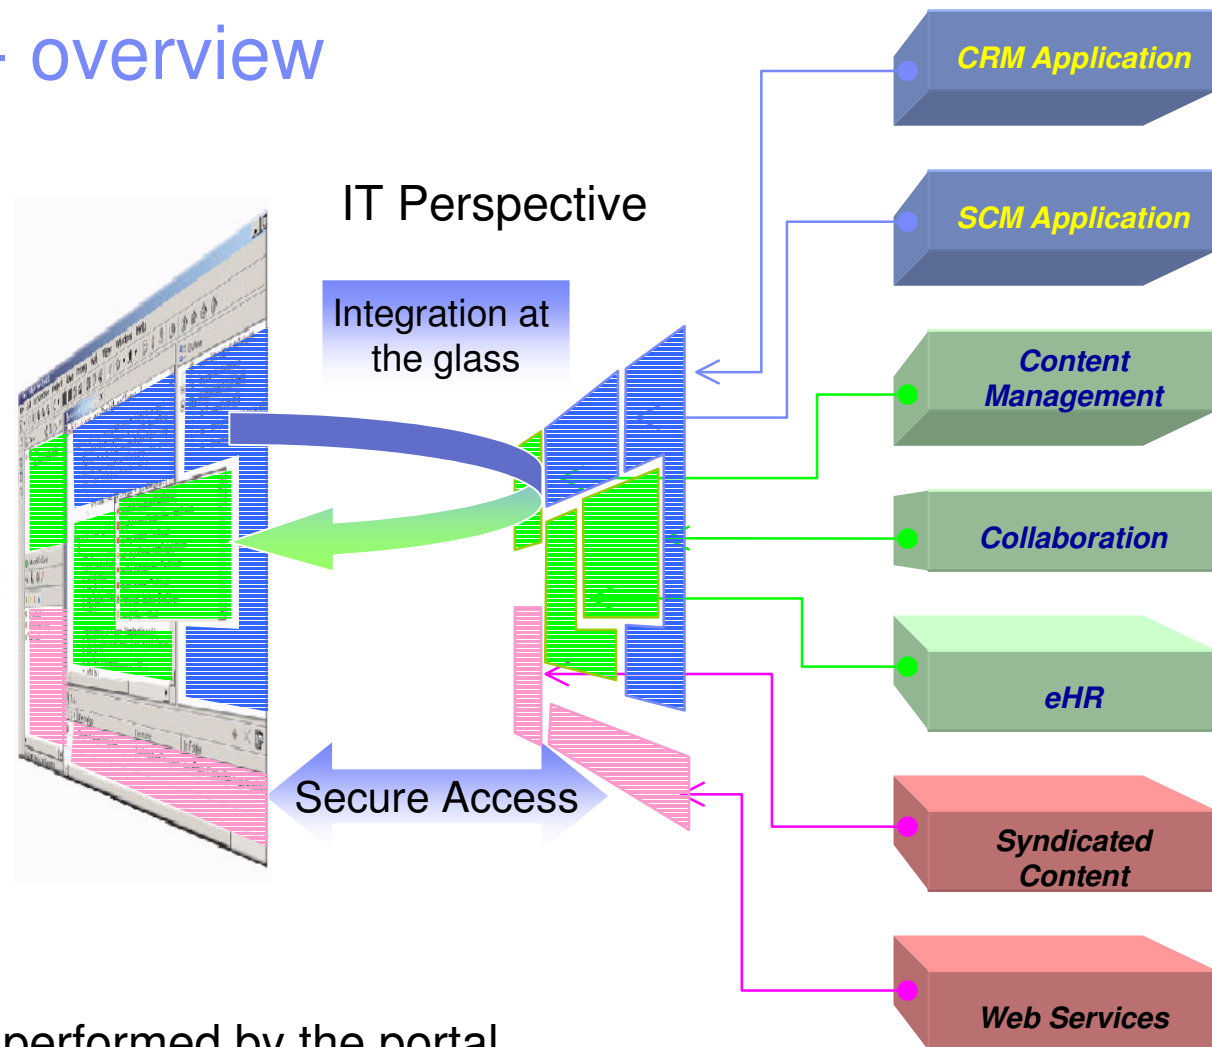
- overview

IT Perspective

Integration at the glass

Secure Access

CRM Application

SCM Application

Content Management

Collaboration

eHR

Syndicated Content

Web Services

performed by the portal